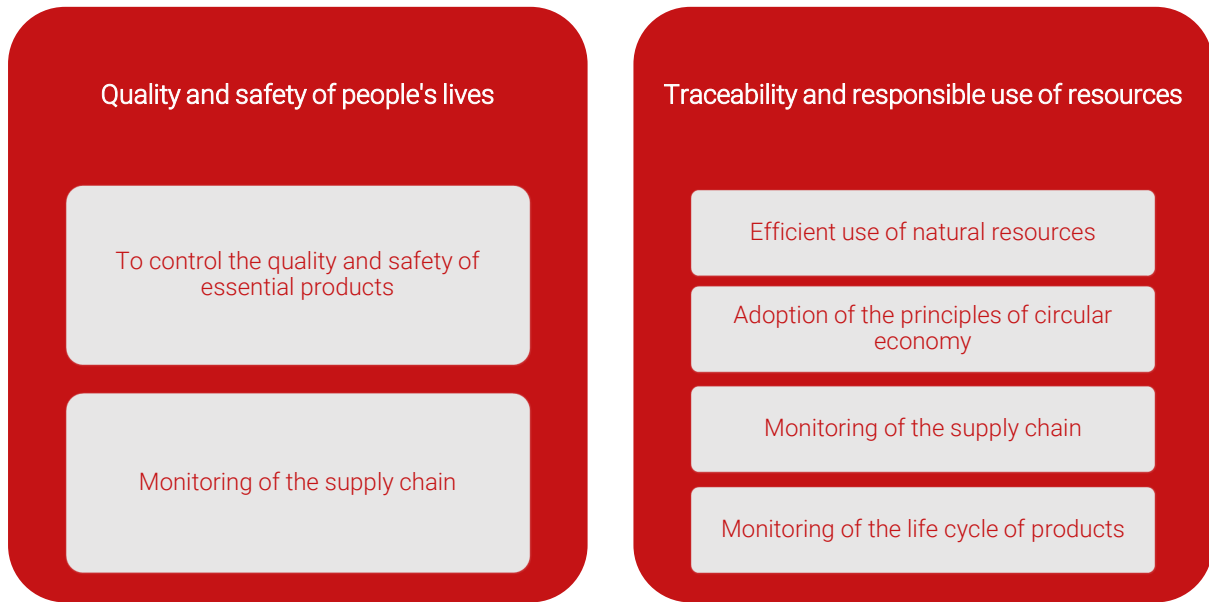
Quality and safety of people's lives

To control the quality and safety of essential products

Monitoring of the supply chain

Traceability and responsible use of resources

Efficient use of natural resources

Adoption of the principles of circular economy

Monitoring of the supply chain

Monitoring of the life cycle of products